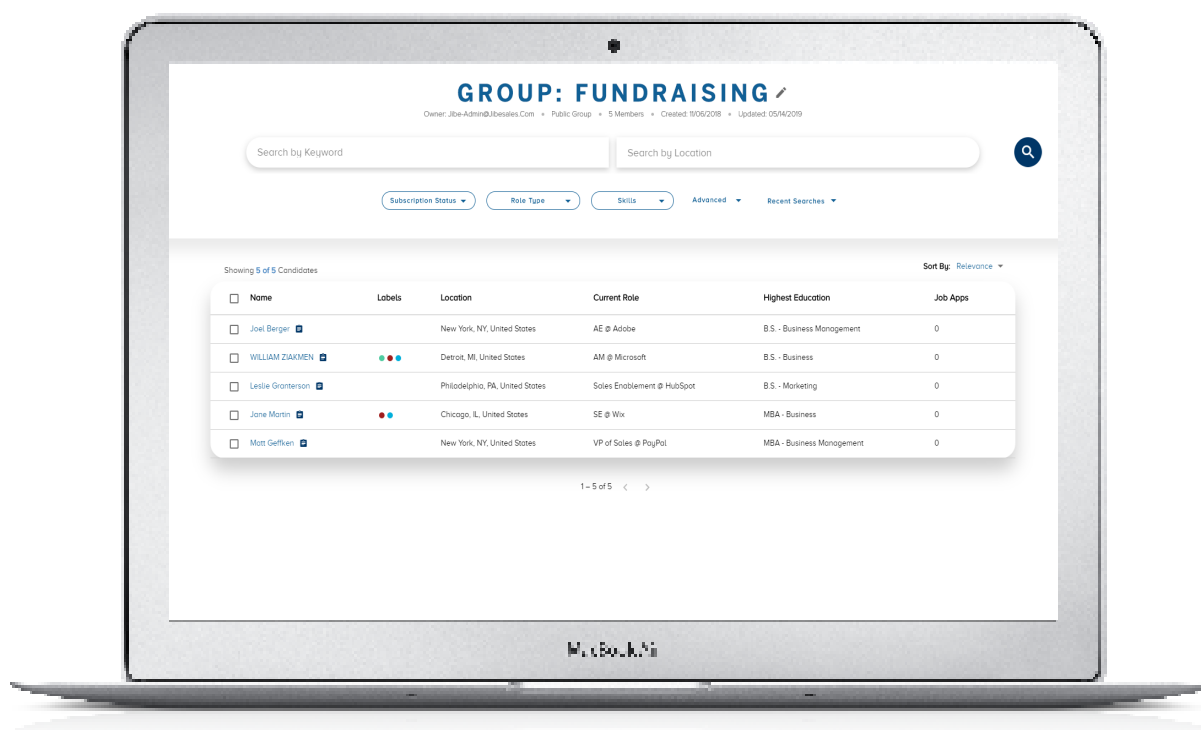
GROUP: FUNDRAISING

Owner: Jibe-Admin@Jibesales.Com • Public Group • 5 Members • Created: 11/06/2018 • Updated: 05/14/2019

Search by Keyword

Search by Location

Subscription Status ▾ Role Type ▾ Skills ▾ Advanced ▾ Recent Searches ▾

Showing 5 of 5 Candidates

Sort By: Relevance ▾

| Name | Labels | Location | Current Role | Highest Education | Job Apps |
|---|---|---|---|---|---|
| Joel Berger | | New York, NY, United States | AE @ Adobe | B.S. - Business Management | 0 |
| WILLIAM ZIAKMEN | | Detroit, MI, United States | AM @ Microsoft | B.S. - Business | 0 |
| Leslie Granterson | | Philadelphia, PA, United States | Sales Enablement @ HubSpot | B.S. - Marketing | 0 |
| Jane Martin | | Chicago, IL, United States | SE @ Wix | MBA - Business | 0 |
| Matt Geffken | | New York, NY, United States | VP of Sales @ PayPal | MBA - Business Management | 0 |

1 – 5 of 5

MacBook Air